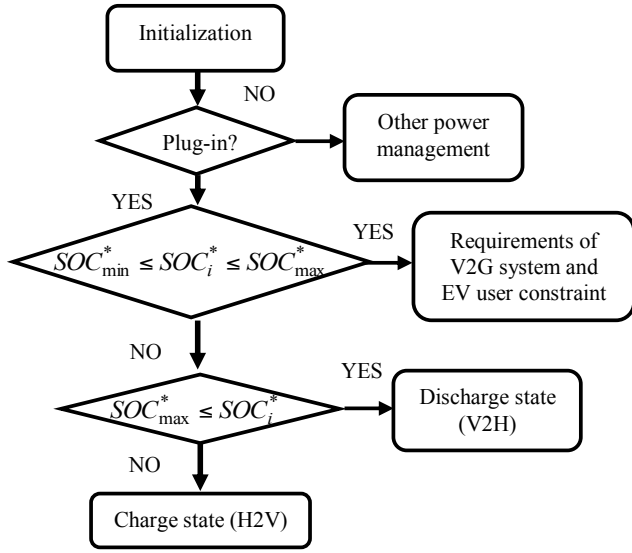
Initialization

NO

Plug-in?

Other power management

YES

$SOC^*_{\min} \leq SOC^*_i \leq SOC^*_{\max}$

YES

Requirements of V2G system and EV user constraint

NO

YES

$SOC^*_{\max} \leq SOC^*_i$

Discharge state (V2H)

NO

Charge state (H2V)